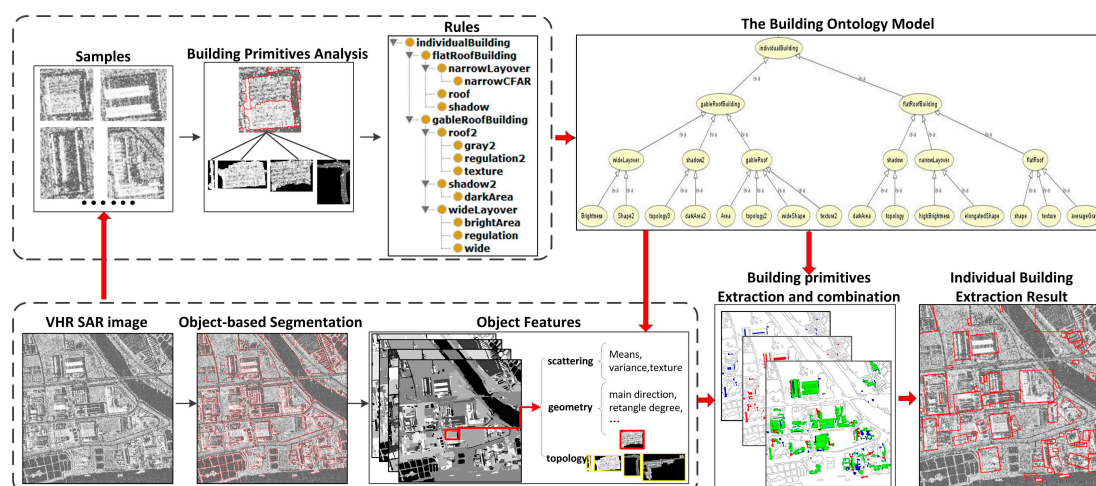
Samples

Building Primitives Analysis

Rules

individualBuilding
flatRoofBuilding
narrowLayover
narrowCFAR
roof
shadow
gableRoofBuilding
roof2
gray2
regulation2
texture
shadow2
darkArea
wideLayover
brightArea
regulation
wide

The Building Ontology Model

individualBuilding
is-a
gableRoofBuilding
flatRoofBuilding
wideLayover
shadow2
gableRoof
shadow
narrowLayover
flatRoof
Brightness
Shape2
topology3
darkArea2
Area
topology2
wideShape
texture2
darkArea
topology
highBrightness
elongatedShape
shape
texture
averageGra

Building primitives Extraction and combination

Individual Building Extraction Result

VHR SAR image

Object-based Segmentation

Object Features

scattering
Means, variance,texture

geometry
main direction, retangle degree, ...

topology